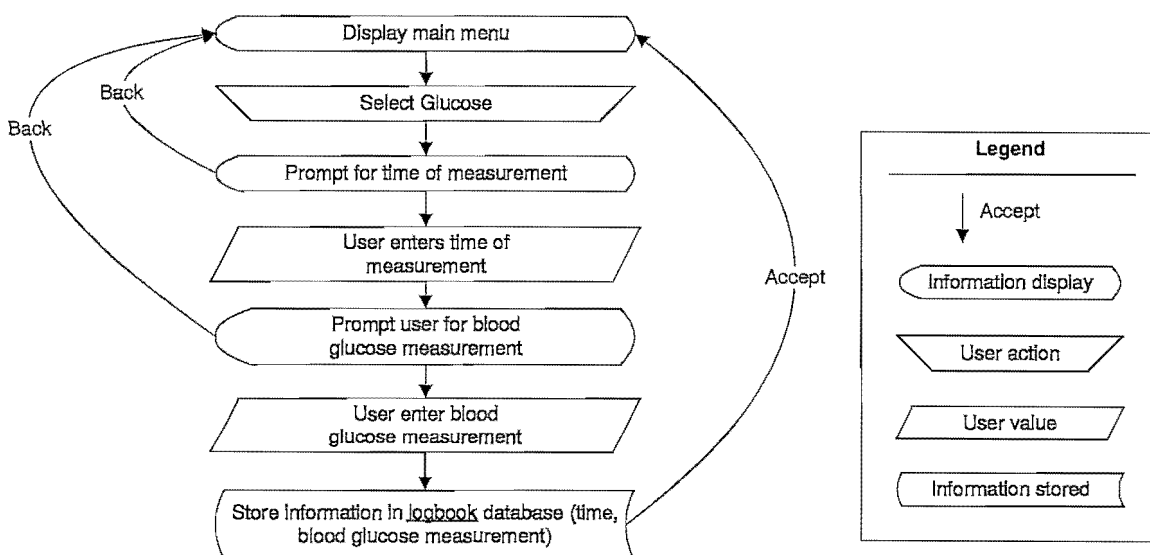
Display main menu

Select Glucose

Prompt for time of measurement

User enters time of measurement

Prompt user for blood glucose measurement

User enter blood glucose measurement

Store information in logbook database (time, blood glucose measurement)

Back

Back

Accept

Legend

Accept

Information display

User action

User value

Information stored